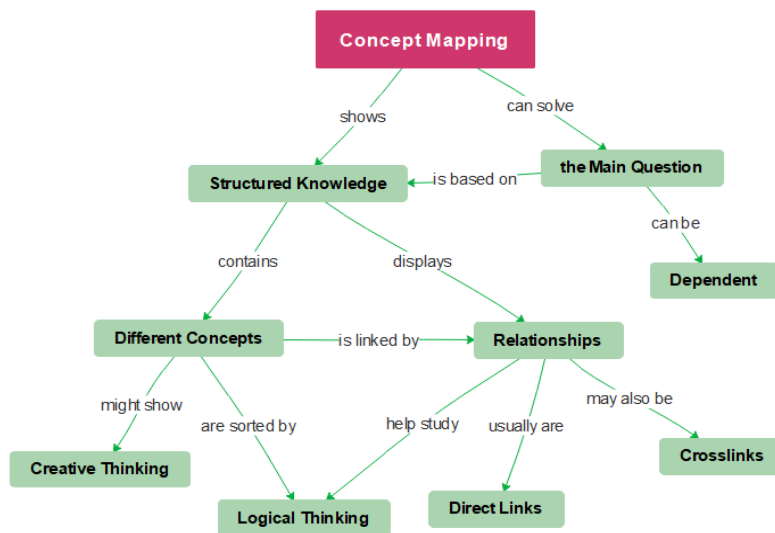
Concept Mapping

shows

can solve

Structured Knowledge

is based on

the Main Question

can be

Dependent

contains

displays

Different Concepts

is linked by

Relationships

might show

are sorted by

help study

usually are

may also be

Crosslinks

Creative Thinking

Direct Links

Logical Thinking